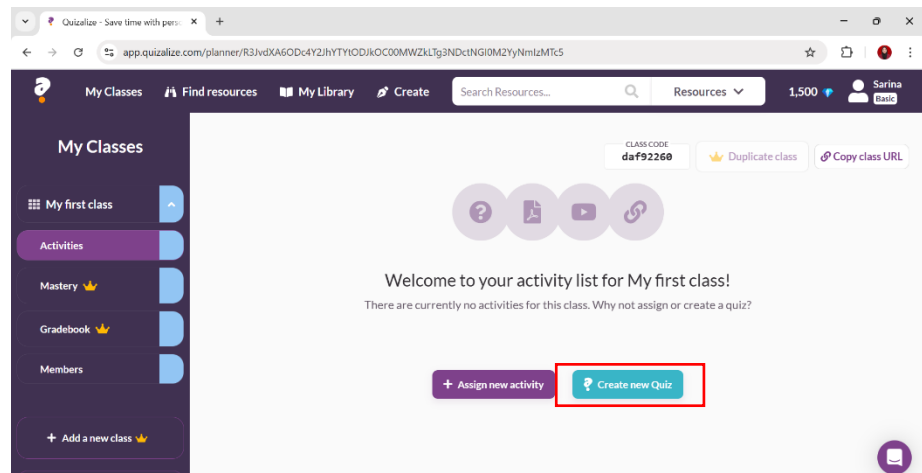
Quizalize - Save time with pers ×

app.quizalize.com/planner/R3JvdXA6ODc4Y2JhYTYtODJkOC00MWZkLTg3NDctNGI0M2YyNmIzMTc5

My Classes   Find resources   My Library   Create   Search Resources...   Resources   1,500   Sarina Basic

My Classes

My first class

Activities

Mastery

Gradebook

Members

+ Add a new class

CLASS CODE
daf92260

Duplicate class

Copy class URL

Welcome to your activity list for My first class!

There are currently no activities for this class. Why not assign or create a quiz?

+ Assign new activity

Create new Quiz